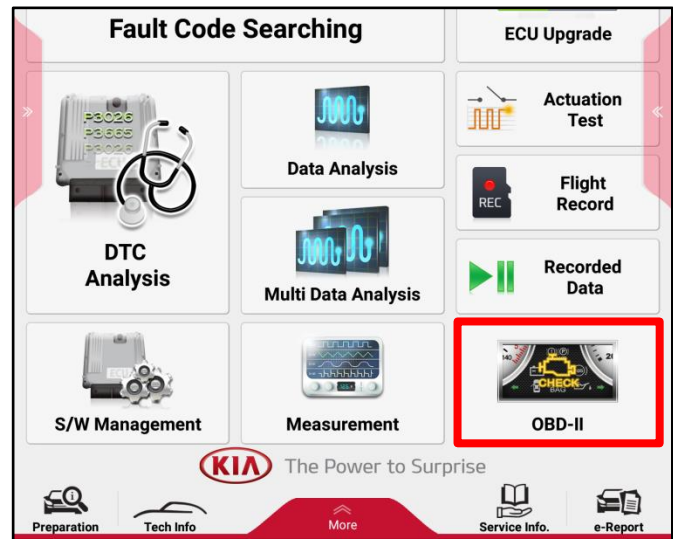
Fault Code Searching

ECU Upgrade

P3026
P3665
P3026
ECU

DTC Analysis

Data Analysis

Actuation Test

Flight Record

REC

Multi Data Analysis

Recorded Data

ECU

S/W Management

Measurement

CHECK

OBD-II

KIA The Power to Surprise

Preparation

Tech Info

More

Service Info.

e-Report